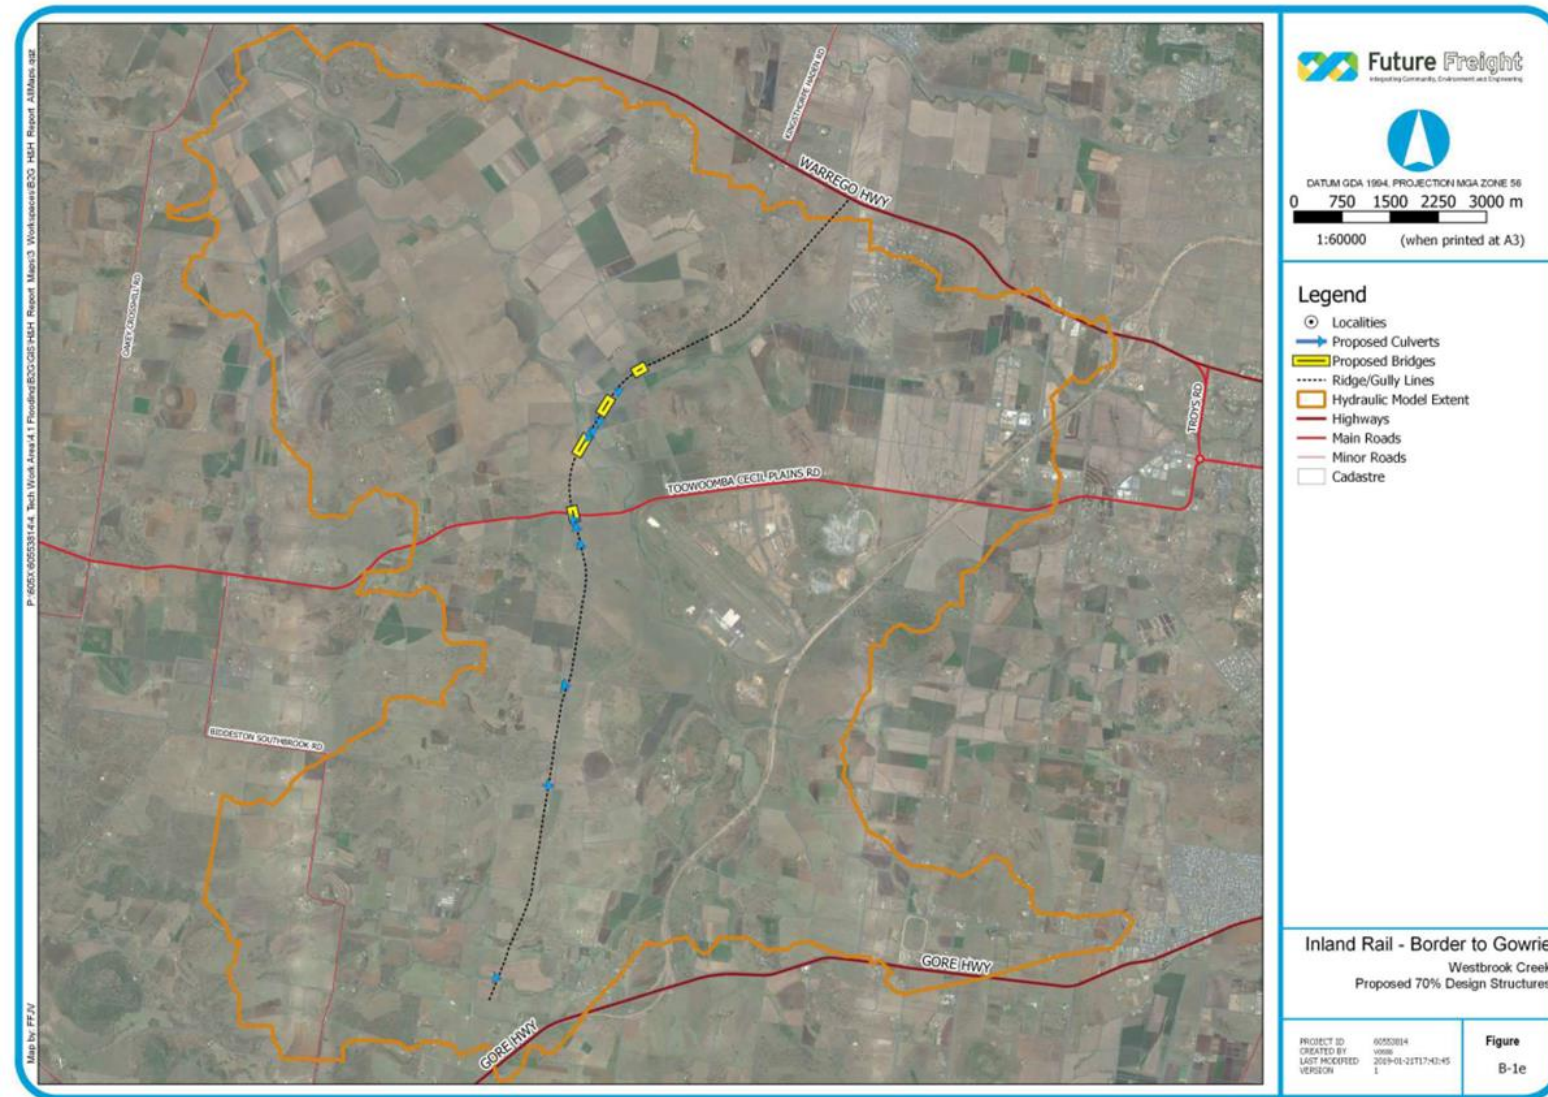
P:\605X\60553814\4. Tech Work Area\4.1 Flooding\B2G\GIS\H&H Report Maps\3 Workspaces\B2G H&H Report AllMaps.qgz

Map by: FFJV

Future Freight
Integrating Community, Environment and Engineering

DATUM GDA 1994, PROJECTION MGA ZONE 56
0 750 1500 2250 3000 m
1:60000 (when printed at A3)

Legend
Localities
Proposed Culverts
Proposed Bridges
Ridge/Gully Lines
Hydraulic Model Extent
Highways
Main Roads
Minor Roads
Cadastre

Inland Rail - Border to Gowrie
Westbrook Creek
Proposed 70% Design Structures

PROJECT ID 60553814
CREATED BY vosss
LAST MODIFIED 2019-01-21T17:43:45
VERSION 1

Figure
B-1e

WARREGO HWY
KINGSTHORPE HADEN RD
OAKEY CROSSHILL RD
TROYS RD
TOOWOOMBA CECIL PLAINS RD
BIDDESTON SOUTHBROOK RD
GORE HWY
GORE HWY